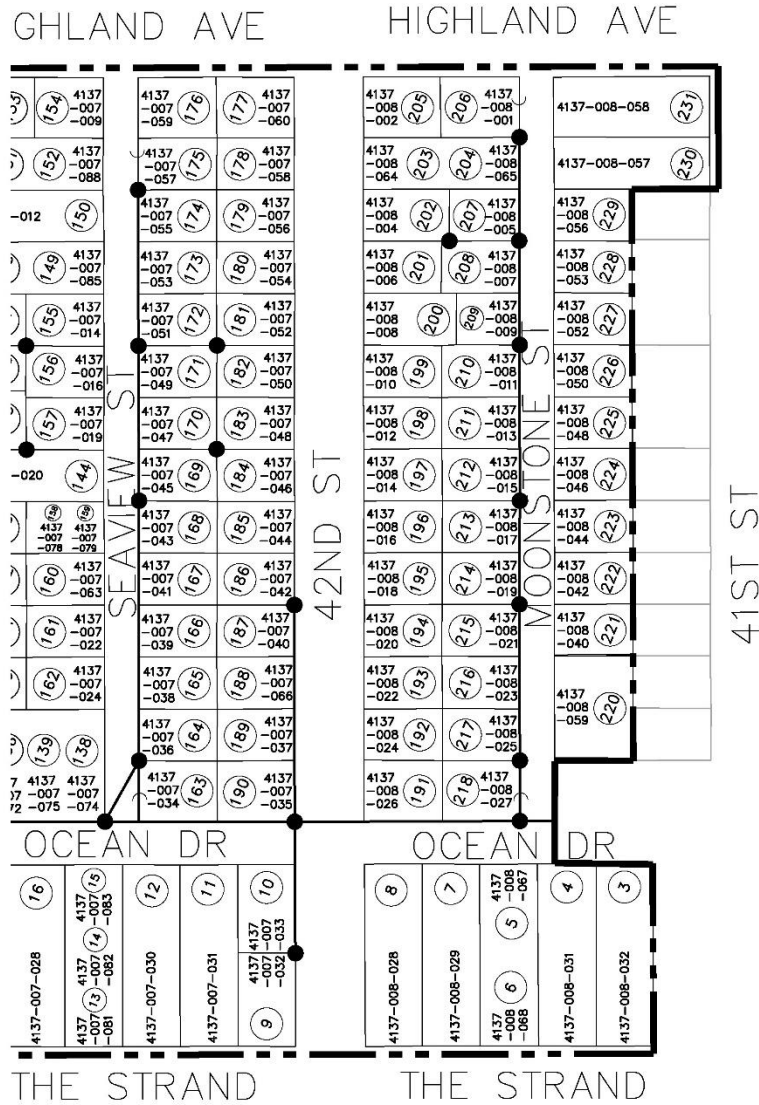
GHLAND AVE
HIGHLAND AVE

154 4137 -007 -009
152 4137 -007 -088
-012 150
149 4137 -007 -085
155 4137 -007 -014
156 4137 -007 -016
157 4137 -007 -019
-020 144
158 159 4137 -007 -078 4137 -007 -079
160 4137 -007 -063
161 4137 -007 -022
162 4137 -007 -024
139 138
4137 -007 -075 4137 -007 -074

4137 -007 -059 176
177 4137 -007 -060
4137 -007 -057 175
178 4137 -007 -058
4137 -007 -055 174
179 4137 -007 -056
4137 -007 -053 173
180 4137 -007 -054
4137 -007 -051 172
181 4137 -007 -052
4137 -007 -049 171
182 4137 -007 -050
4137 -007 -047 170
183 4137 -007 -048
4137 -007 -045 169
184 4137 -007 -046
4137 -007 -043 168
185 4137 -007 -044
4137 -007 -041 167
186 4137 -007 -042
4137 -007 -039 166
187 4137 -007 -040
4137 -007 -038 165
188 4137 -007 -066
4137 -007 -036 164
189 4137 -007 -037
4137 -007 -034 163
190 4137 -007 -035

SEAVIEW ST
42ND ST

4137 -008 -002 205
206 4137 -008 -001
4137 -008 -064 203
204 4137 -008 -065
4137 -008 -004 202
207 4137 -008 -005
4137 -008 -006 201
208 4137 -008 -007
4137 -008 -008 200
209 4137 -008 -009
4137 -008 -010 199
210 4137 -008 -011
4137 -008 -012 198
211 4137 -008 -013
4137 -008 -014 197
212 4137 -008 -015
4137 -008 -016 196
213 4137 -008 -017
4137 -008 -018 195
214 4137 -008 -019
4137 -008 -020 194
215 4137 -008 -021
4137 -008 -022 193
216 4137 -008 -023
4137 -008 -024 192
217 4137 -008 -025
4137 -008 -026 191
218 4137 -008 -027

MOONSTONE ST

4137-008-058 231
4137-008-057 230
4137 -008 -056 229
4137 -008 -053 228
4137 -008 -052 227
4137 -008 -050 226
4137 -008 -048 225
4137 -008 -046 224
4137 -008 -044 223
4137 -008 -042 222
4137 -008 -040 221
4137 -008 -059 220

41ST ST

OCEAN DR
OCEAN DR

16 4137-007-028
4137 -007 15 14 -083 -082
4137 -007 13 -081
12 4137-007-030
11 4137-007-031
10 4137 -007 -033
4137 -007 -032
9
8 4137-008-028
7 4137-008-029
4137 -008 -067 5
6 4137 -008 -068
4 4137-008-031
3 4137-008-032

THE STRAND
THE STRAND